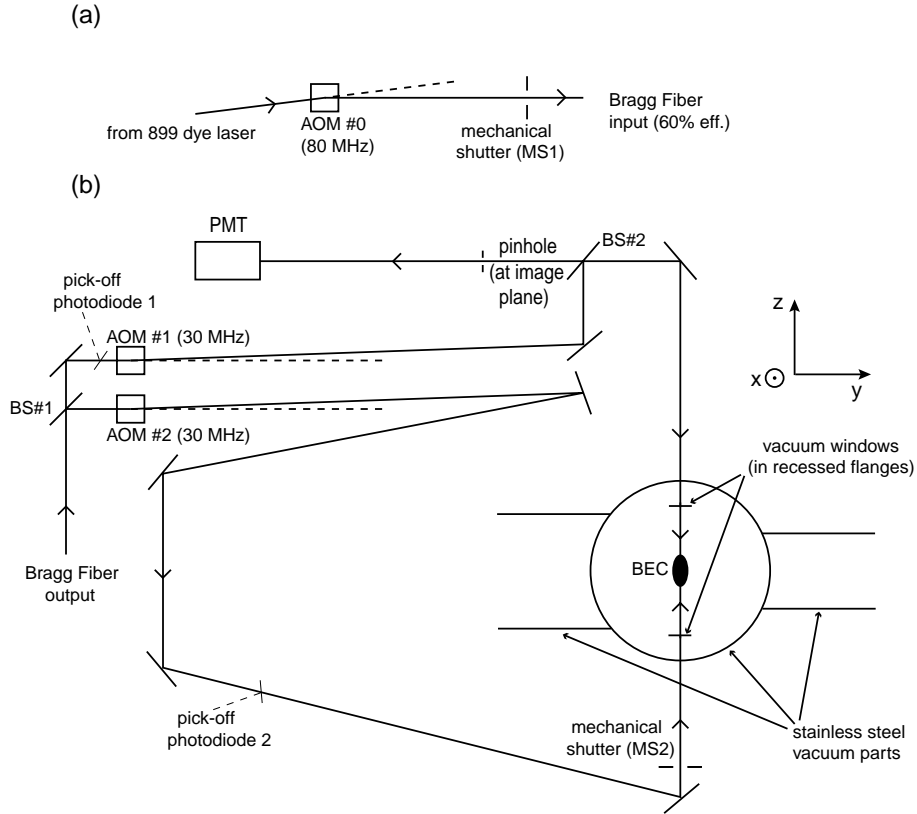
(a)

from 899 dye laser

AOM #0 (80 MHz)

mechanical shutter (MS1)

Bragg Fiber input (60% eff.)

(b)

PMT

pinhole (at image plane)

BS#2

pick-off photodiode 1

AOM #1 (30 MHz)

BS#1

AOM #2 (30 MHz)

z

x

y

vacuum windows (in recessed flanges)

Bragg Fiber output

BEC

pick-off photodiode 2

mechanical shutter (MS2)

stainless steel vacuum parts